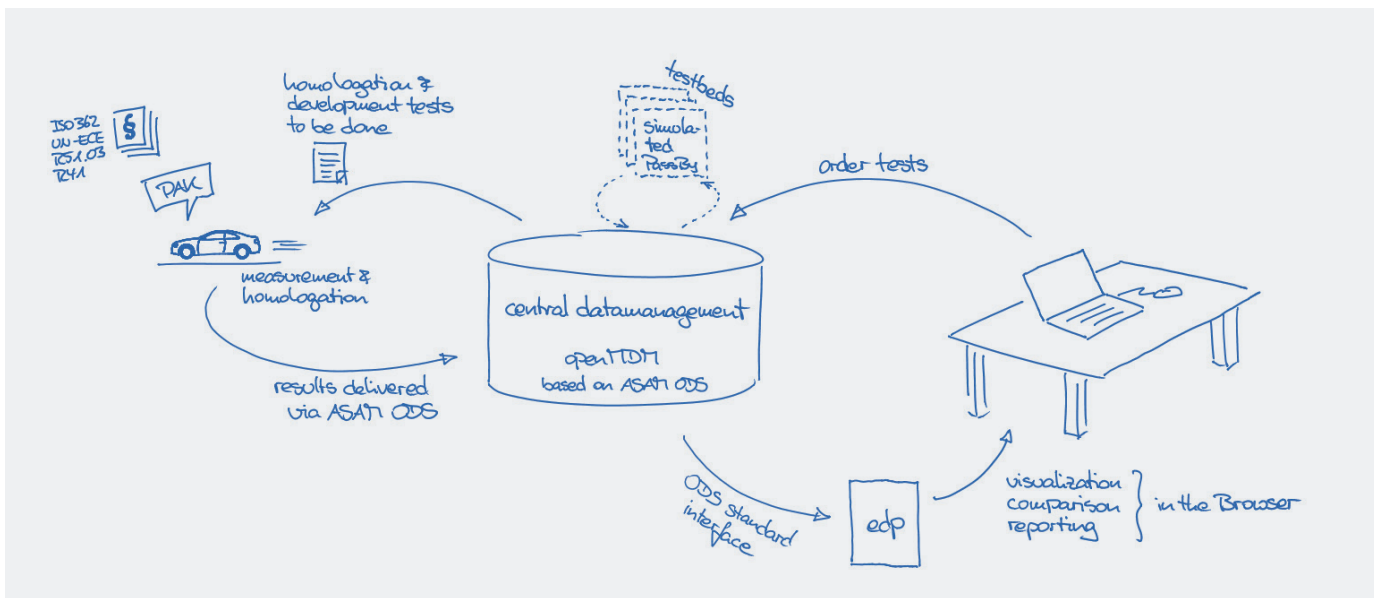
ISO362
UN-ECE
R51.03
R41

§

DAK

homologation & development tests to be done

testbeds

Simulated PassBy

order tests

measurement & homologation

central datamanagement

openMDM
based on ASAM ODS

results delivered via ASAM ODS

ODS standard interface

edp

visualization
comparison
reporting
} in the Browser